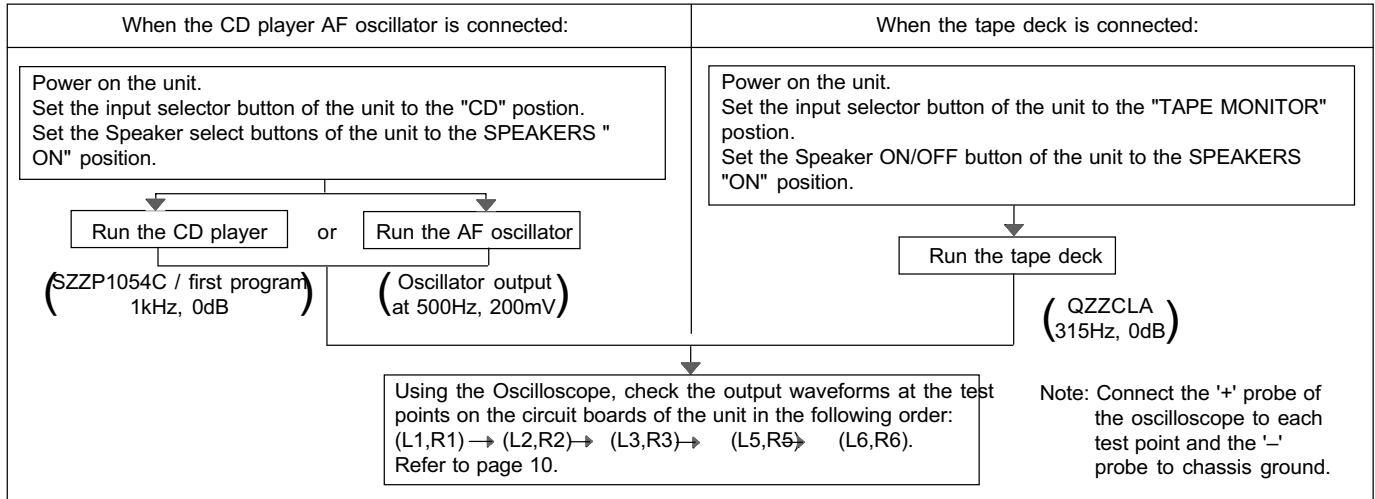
When the CD player AF oscillator is connected:

When the tape deck is connected:

Power on the unit.
Set the input selector button of the unit to the "CD" postion.
Set the Speaker select buttons of the unit to the SPEAKERS " ON" position.

Run the CD player

or

Run the AF oscillator

(SZZP1054C / first program 1kHz, 0dB)

(Oscillator output at 500Hz, 200mV)

Power on the unit.
Set the input selector button of the unit to the "TAPE MONITOR" postion.
Set the Speaker ON/OFF button of the unit to the SPEAKERS "ON" position.

Run the tape deck

(QZZCLA 315Hz, 0dB)

Using the Oscilloscope, check the output waveforms at the test points on the circuit boards of the unit in the following order: (L1,R1) → (L2,R2) → (L3,R3) → (L5,R5) → (L6,R6).
Refer to page 10.

Note: Connect the '+' probe of the oscilloscope to each test point and the '–' probe to chassis ground.